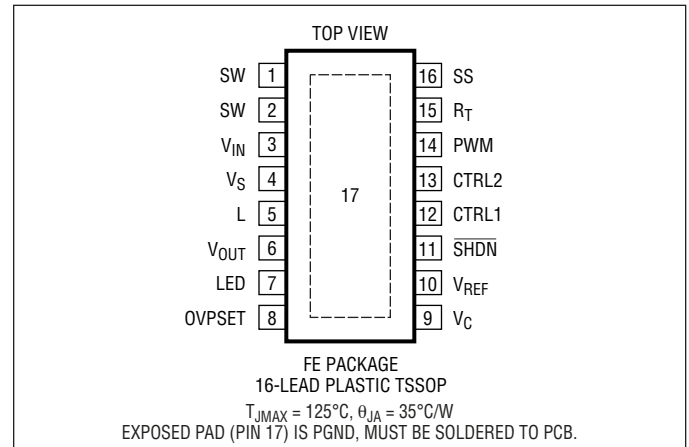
TOP VIEW

SW 1
SW 2
$V_{IN}$ 3
$V_S$ 4
L 5
$V_{OUT}$ 6
LED 7
OVPSET 8

17

16 SS
15 $R_T$
14 PWM
13 CTRL2
12 CTRL1
11 $\overline{SHDN}$
10 $V_{REF}$
9 $V_C$

FE PACKAGE
16-LEAD PLASTIC TSSOP

$T_{JMAX} = 125°C$, $\theta_{JA} = 35°C/W$
EXPOSED PAD (PIN 17) IS PGND, MUST BE SOLDERED TO PCB.